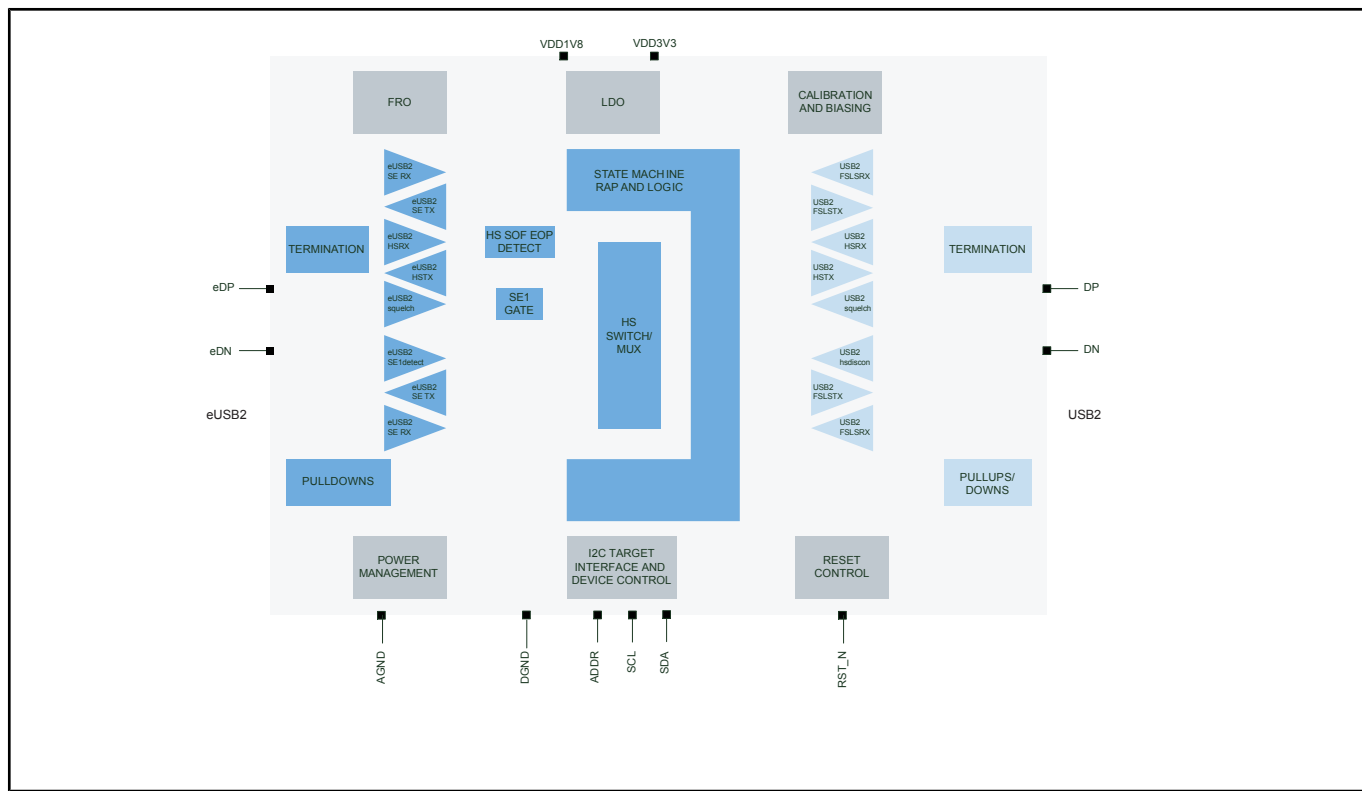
VDD1V8
VDD3V3

FRO
LDO
CALIBRATION AND BIASING

eUSB2 SE RX
eUSB2 SE TX
eUSB2 HSRX
eUSB2 HSTX
eUSB2 squelch
eUSB2 SE1detect
eUSB2 SE TX
eUSB2 SE RX

TERMINATION
PULLDOWNS

HS SOF EOP DETECT
SE1 GATE

STATE MACHINE RAP AND LOGIC
HS SWITCH/ MUX

USB2 FSLSRX
USB2 FSLSTX
USB2 HSRX
USB2 HSTX
USB2 squelch
USB2 hsdiscon
USB2 FSLSTX
USB2 FSLSRX

TERMINATION
PULLUPS/ DOWNS

eDP
eDN
eUSB2
DP
DN
USB2

POWER MANAGEMENT
I2C TARGET INTERFACE AND DEVICE CONTROL
RESET CONTROL

AGND
DGND
ADDR
SCL
SDA
RST_N